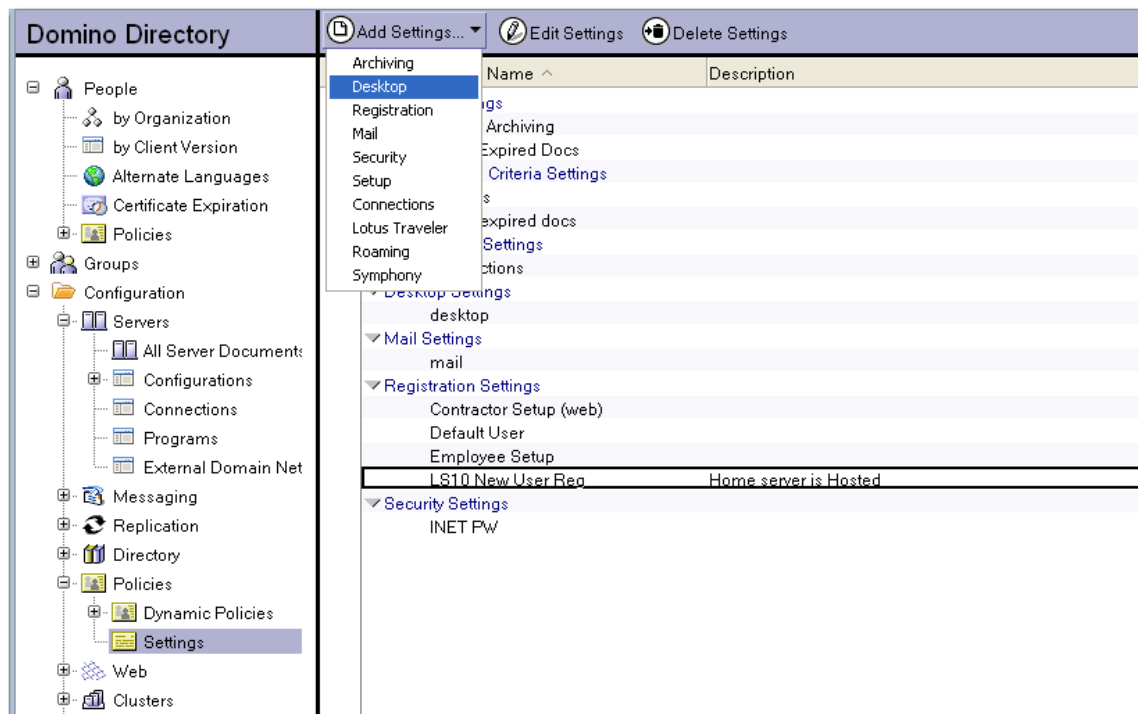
Domino Directory

People
by Organization
by Client Version
Alternate Languages
Certificate Expiration
Policies
Groups
Configuration
Servers
All Server Documents
Configurations
Connections
Programs
External Domain Net
Messaging
Replication
Directory
Policies
Dynamic Policies
Settings
Web
Clusters

Add Settings... Edit Settings Delete Settings

Archiving
Desktop
Registration
Mail
Security
Setup
Connections
Lotus Traveler
Roaming
Symphony

| Name ^ | Description |
|---|---|
| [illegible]ngs | |
| Archiving | |
| Expired Docs | |
| Criteria Settings | |
| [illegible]s | |
| expired docs | |
| Settings | |
| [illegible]ctions | |
| Desktop Settings | |
| desktop | |
| Mail Settings | |
| mail | |
| Registration Settings | |
| Contractor Setup (web) | |
| Default User | |
| Employee Setup | |
| LS10 New User Reg | Home server is Hosted |
| Security Settings | |
| INET PW | |